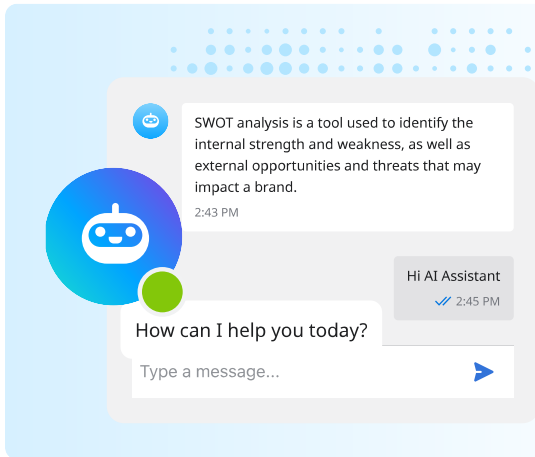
SWOT analysis is a tool used to identify the internal strength and weakness, as well as external opportunities and threats that may impact a brand.
2:43 PM

Hi AI Assistant
2:45 PM

How can I help you today?

Type a message...